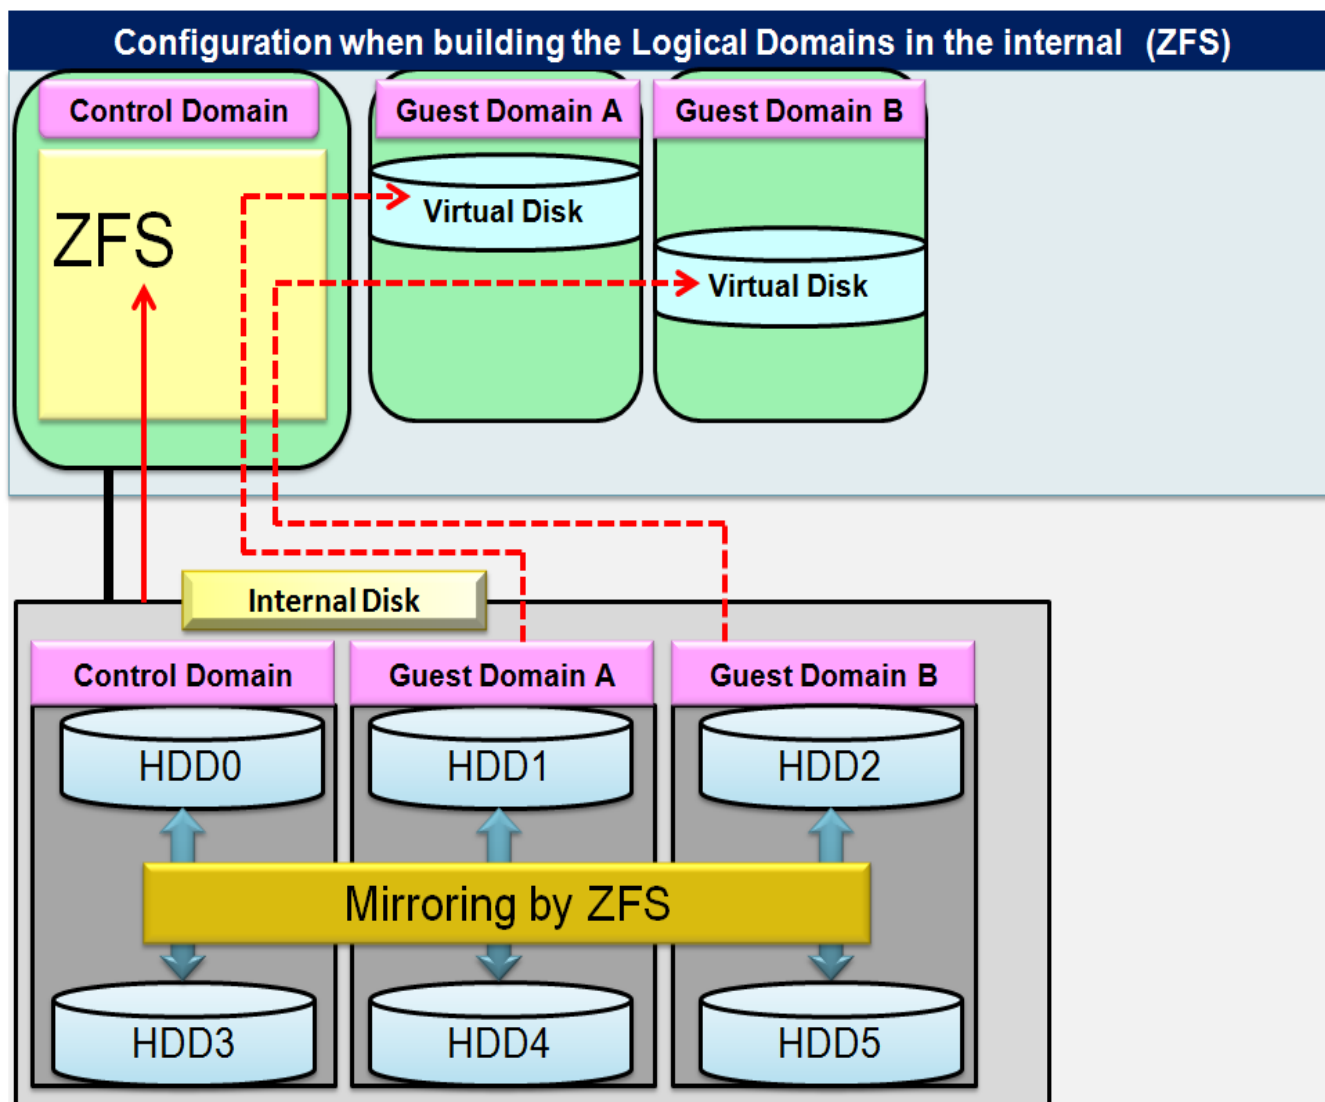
Configuration when building the Logical Domains in the internal (ZFS)

Control Domain

ZFS

Guest Domain A

Virtual Disk

Guest Domain B

Virtual Disk

Internal Disk

Control Domain

Guest Domain A

Guest Domain B

HDD0

HDD1

HDD2

Mirroring by ZFS

HDD3

HDD4

HDD5